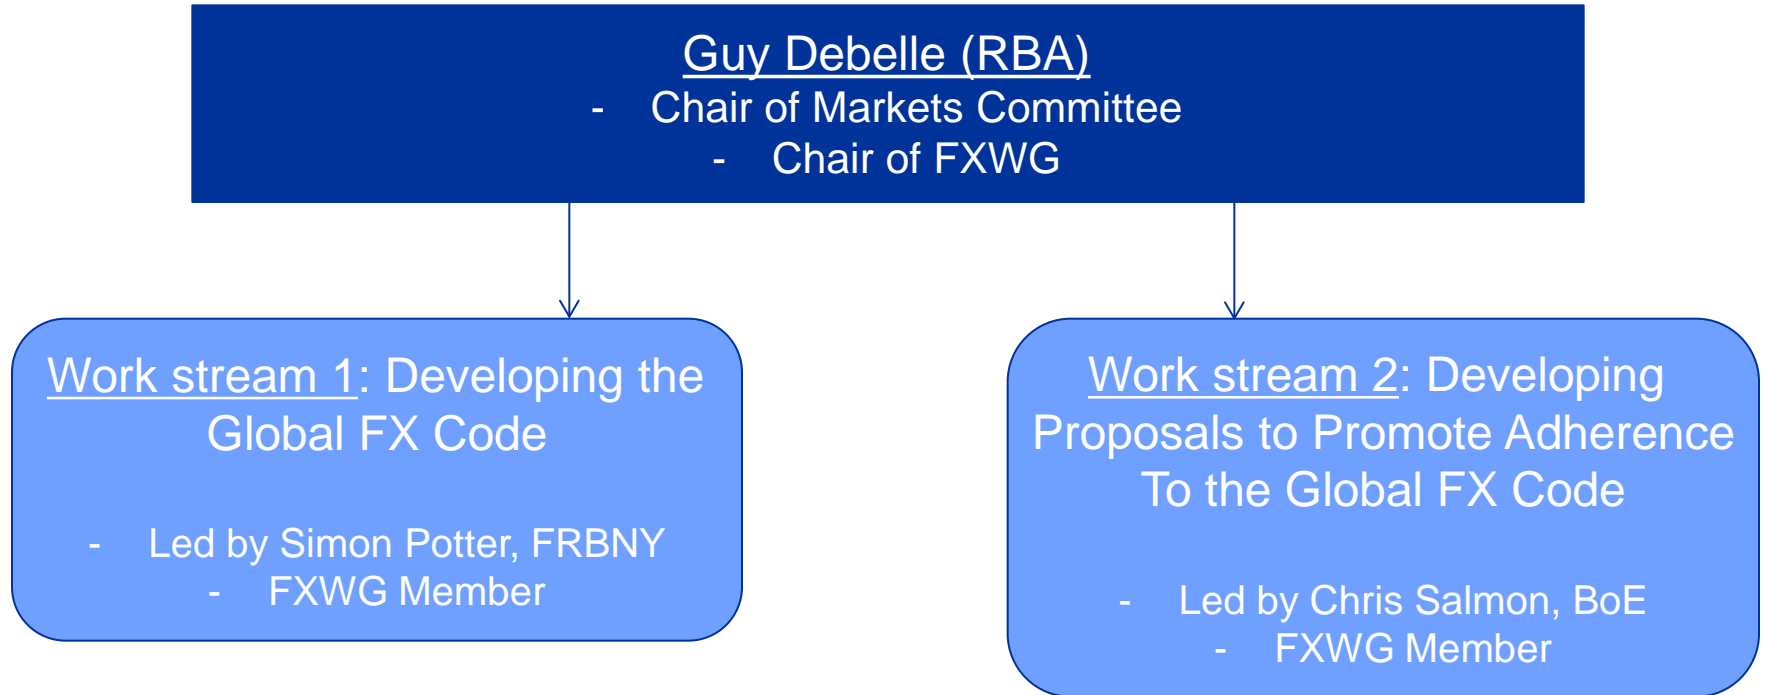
Guy Debelle (RBA)
- Chair of Markets Committee
- Chair of FXWG

Work stream 1: Developing the Global FX Code

- Led by Simon Potter, FRBNY
- FXWG Member

Work stream 2: Developing Proposals to Promote Adherence To the Global FX Code

- Led by Chris Salmon, BoE
- FXWG Member